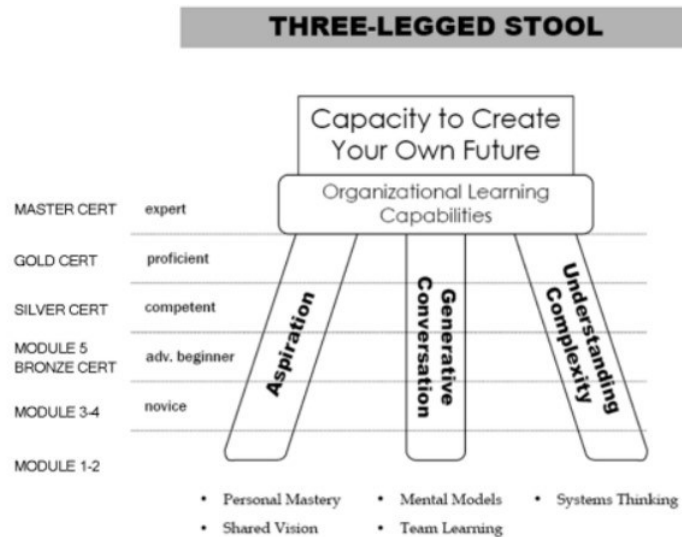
THREE-LEGGED STOOL

Capacity to Create Your Own Future

Organizational Learning Capabilities

MASTER CERT expert

GOLD CERT proficient

SILVER CERT competent

MODULE 5 BRONZE CERT adv. beginner

MODULE 3-4 novice

MODULE 1-2

Aspiration

Generative Conversation

Understanding Complexity

• Personal Mastery
• Shared Vision
• Mental Models
• Team Learning
• Systems Thinking